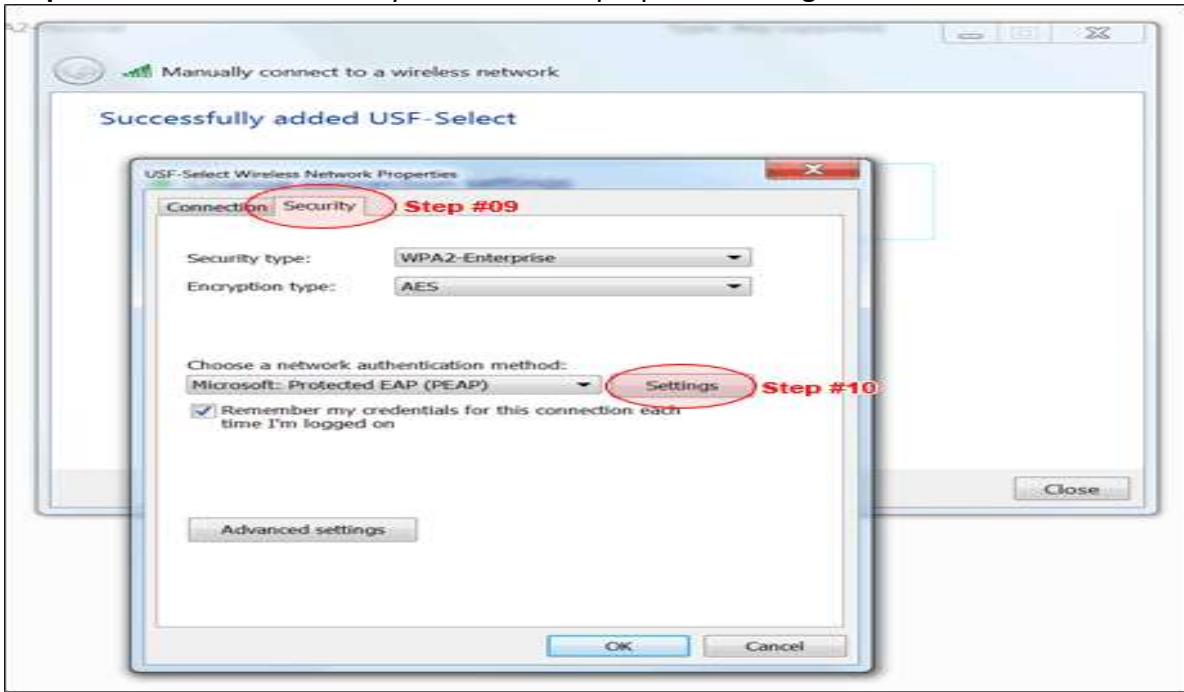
Manually connect to a wireless network

Successfully added USF-Select

USF-Select Wireless Network Properties

Connection Security Step #09

Security type: WPA2-Enterprise

Encryption type: AES

Choose a network authentication method:

Microsoft: Protected EAP (PEAP) Settings Step #10

Remember my credentials for this connection each time I'm logged on

Advanced settings

OK Cancel

Close